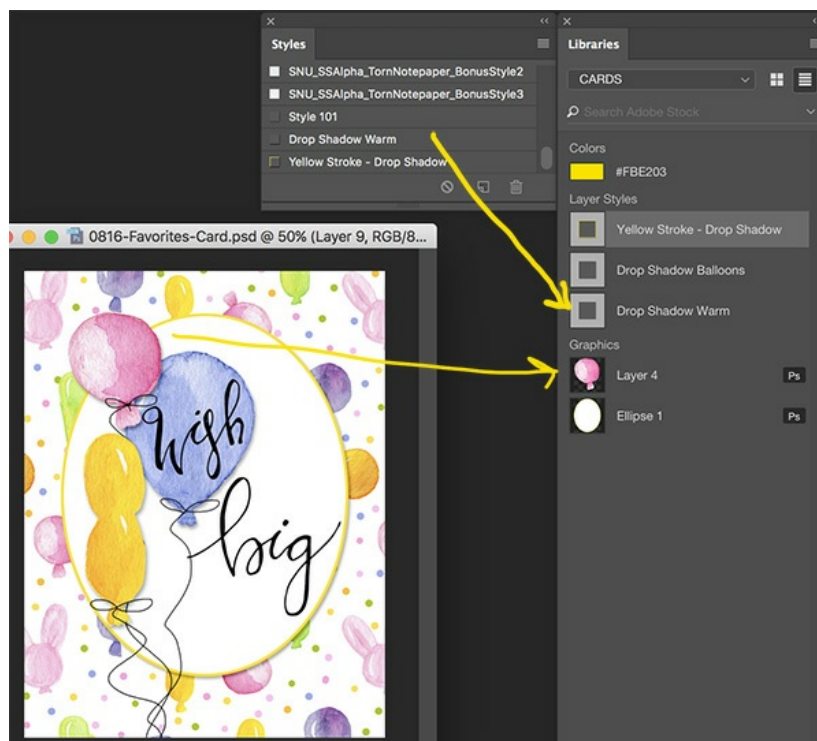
Styles

SNU_SSAlpha_TornNotepaper_BonusStyle2

SNU_SSAlpha_TornNotepaper_BonusStyle3

Style 101

Drop Shadow Warm

Yellow Stroke - Drop Shadow

Libraries

CARDS

Search Adobe Stock

Colors

#FBE203

Layer Styles

Yellow Stroke - Drop Shadow

Drop Shadow Balloons

Drop Shadow Warm

Graphics

Layer 4

Ps

Ellipse 1

Ps

0816-Favorites-Card.psd @ 50% (Layer 9, RGB/8...

wish big